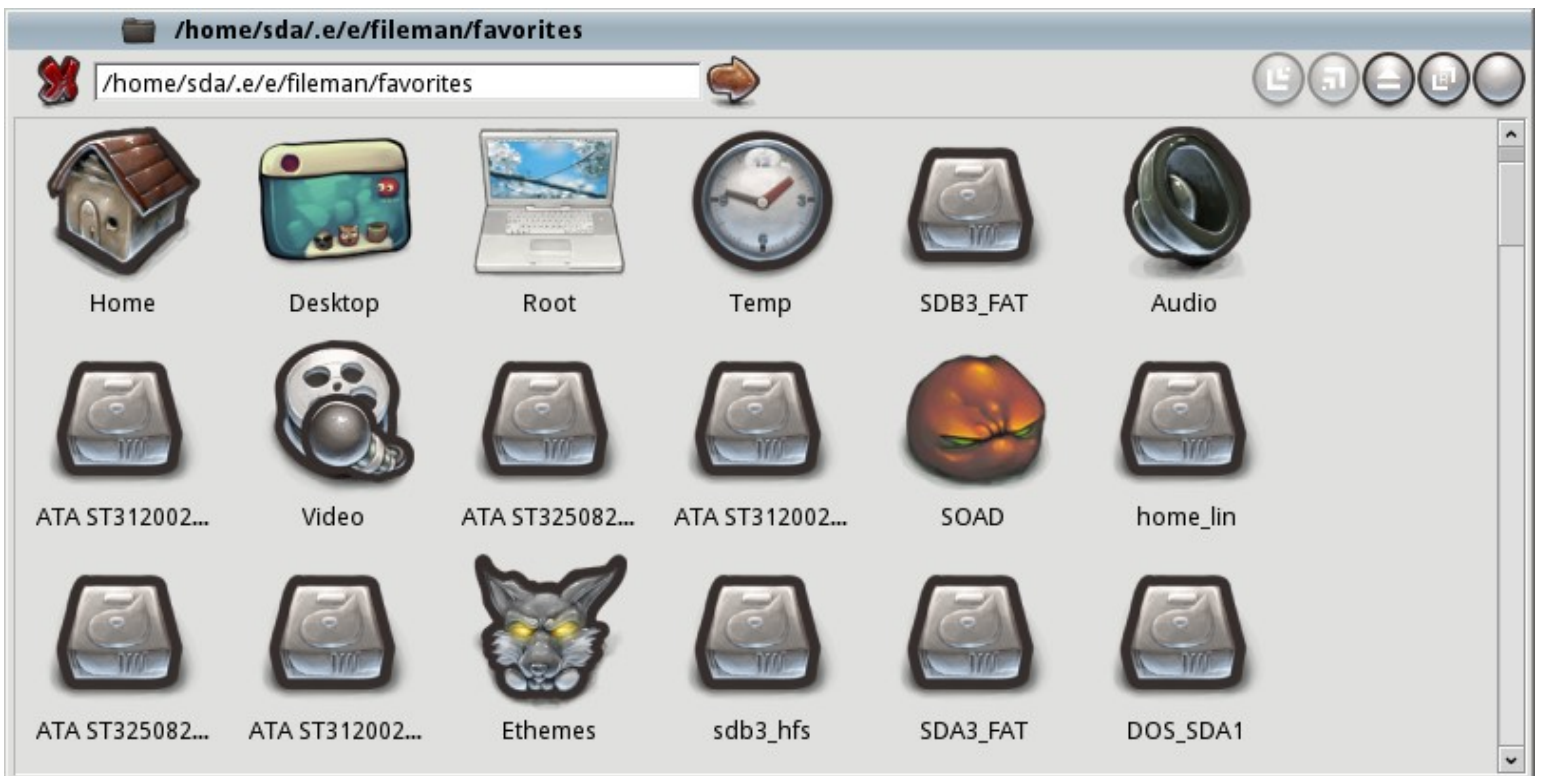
/home/sda/.e/e/fileman/favorites

/home/sda/.e/e/fileman/favorites

Home Desktop Root Temp SDB3_FAT Audio

ATA ST312002... Video ATA ST325082... ATA ST312002... SOAD home_lin

ATA ST325082... ATA ST312002... Ethemes sdb3_hfs SDA3_FAT DOS_SDA1